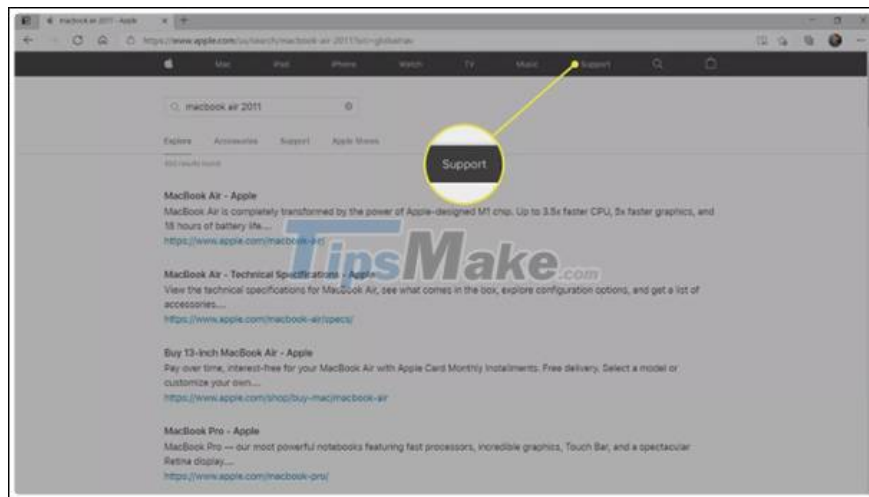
macbook air 2011 - Apple

https://www.apple.com/us/search/macbook-air-2011?src=globalnav

Mac iPad iPhone Watch TV Music Support

macbook air 2011

Explore Accessories Support Apple Stores

Support

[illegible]

MacBook Air - Apple
MacBook Air is completely transformed by the power of Apple-designed M1 chip. Up to 3.5x faster CPU, 5x faster graphics, and 18 hours of battery life....
https://www.apple.com/macbook-air/

TipsMake.com

MacBook Air - Technical Specifications - Apple
View the technical specifications for MacBook Air, see what comes in the box, explore configuration options, and get a list of accessories....
https://www.apple.com/macbook-air/specs/

Buy 13-inch MacBook Air - Apple
Pay over time, interest-free for your MacBook Air with Apple Card Monthly Installments. Free delivery. Select a model or customize your own....
https://www.apple.com/shop/buy-mac/macbook-air

MacBook Pro - Apple
MacBook Pro — our most powerful notebooks featuring fast processors, incredible graphics, Touch Bar, and a spectacular Retina display....
https://www.apple.com/macbook-pro/